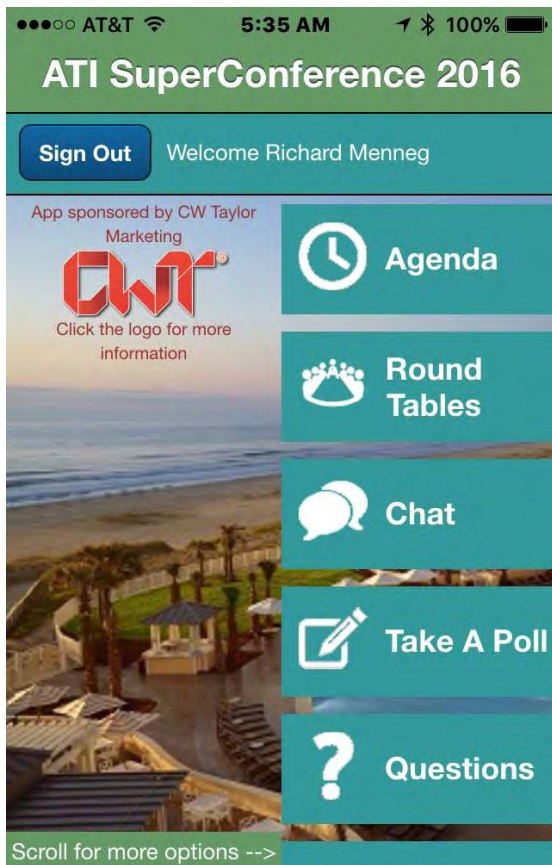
●●●○○ AT&T 5:35 AM 100%

ATI SuperConference 2016

Sign Out Welcome Richard Menneg

App sponsored by CW Taylor Marketing

CWT®

Click the logo for more information

Agenda

Round Tables

Chat

Take A Poll

Questions

Scroll for more options -->